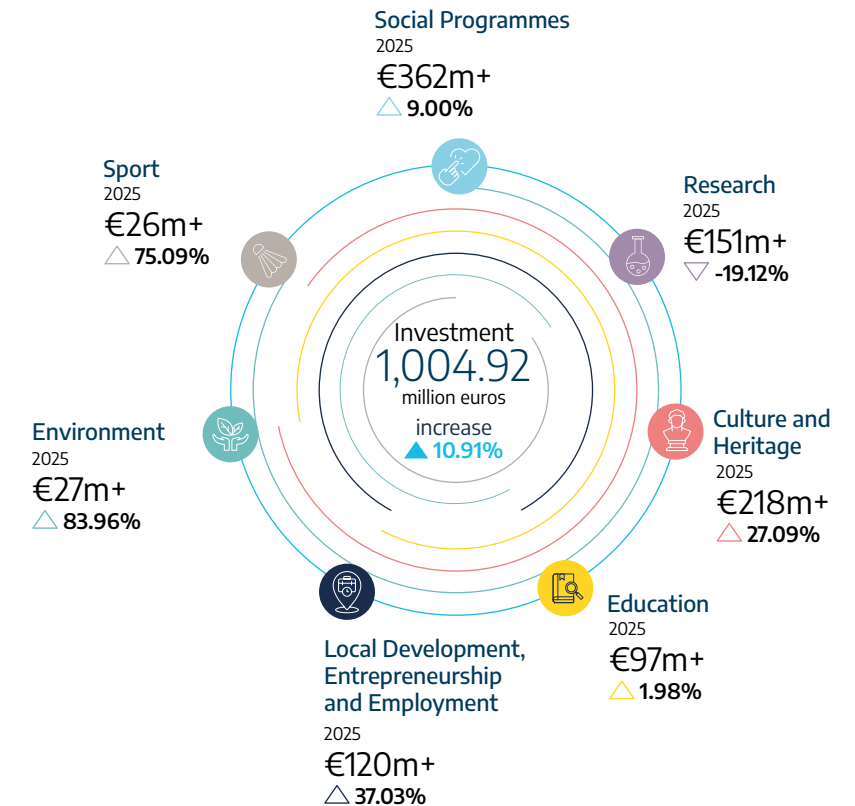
Social Programmes
2025
€362m+
△ 9.00%

Research
2025
€151m+
▽ -19.12%

Culture and Heritage
2025
€218m+
△ 27.09%

Education
2025
€97m+
△ 1.98%

Local Development, Entrepreneurship and Employment
2025
€120m+
△ 37.03%

Environment
2025
€27m+
△ 83.96%

Sport
2025
€26m+
△ 75.09%

Investment
1,004.92
million euros
increase
▲ 10.91%